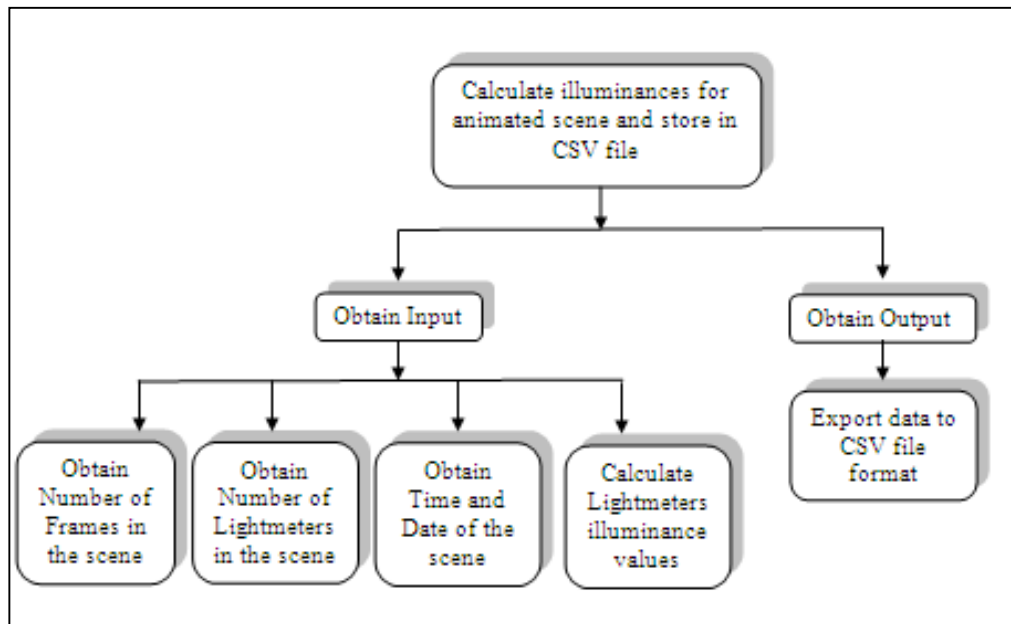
Calculate illuminances for animated scene and store in CSV file

Obtain Input

Obtain Output

Obtain Number of Frames in the scene

Obtain Number of Lightmeters in the scene

Obtain Time and Date of the scene

Calculate Lightmeters illuminance values

Export data to CSV file format